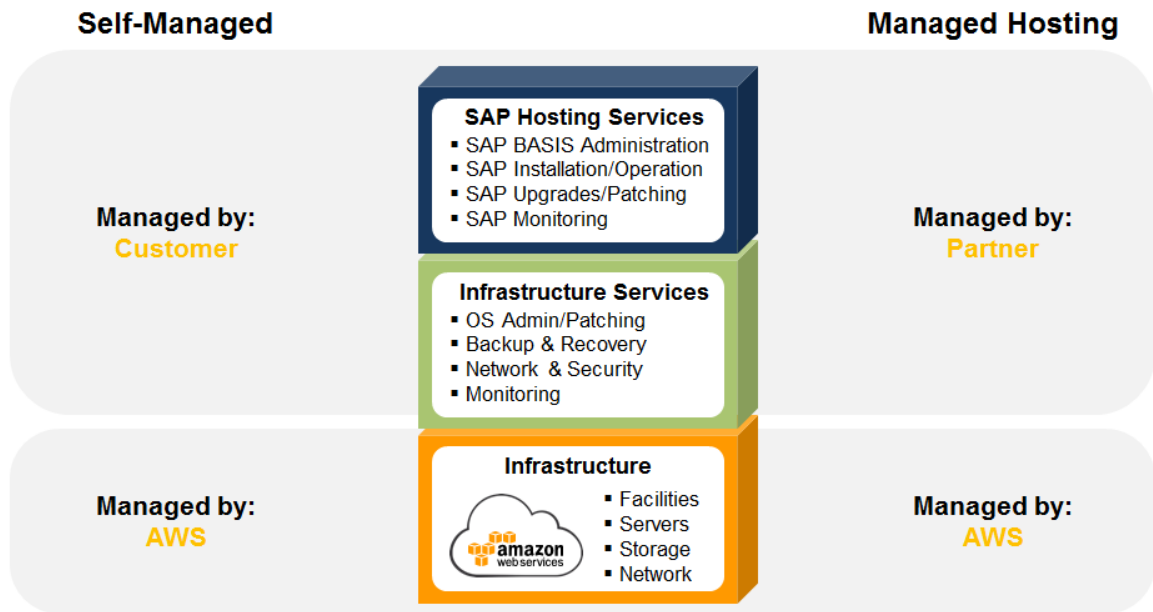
Self-Managed

Managed Hosting

Managed by:
Customer

SAP Hosting Services
▪ SAP BASIS Administration
▪ SAP Installation/Operation
▪ SAP Upgrades/Patching
▪ SAP Monitoring

Managed by:
Partner

Infrastructure Services
▪ OS Admin/Patching
▪ Backup & Recovery
▪ Network & Security
▪ Monitoring

Managed by:
AWS

Infrastructure
amazon
web services
▪ Facilities
▪ Servers
▪ Storage
▪ Network

Managed by:
AWS